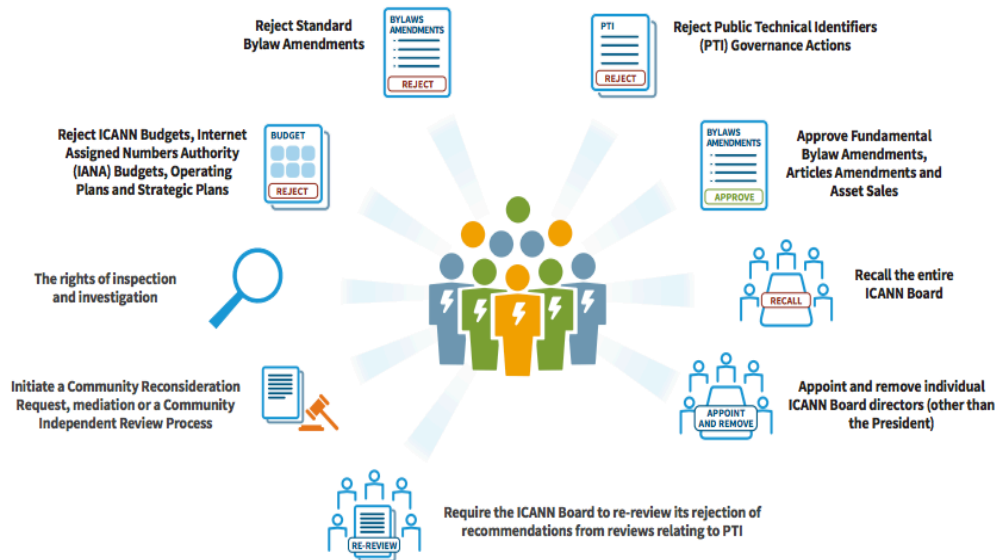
Reject Standard Bylaw Amendments

BYLAWS AMENDMENTS

REJECT

PTI

REJECT

Reject Public Technical Identifiers (PTI) Governance Actions

Reject ICANN Budgets, Internet Assigned Numbers Authority (IANA) Budgets, Operating Plans and Strategic Plans

BUDGET

REJECT

BYLAWS AMENDMENTS

APPROVE

Approve Fundamental Bylaw Amendments, Articles Amendments and Asset Sales

The rights of inspection and investigation

RECALL

Recall the entire ICANN Board

Initiate a Community Reconsideration Request, mediation or a Community Independent Review Process

APPOINT AND REMOVE

Appoint and remove individual ICANN Board directors (other than the President)

RE-REVIEW

Require the ICANN Board to re-review its rejection of recommendations from reviews relating to PTI